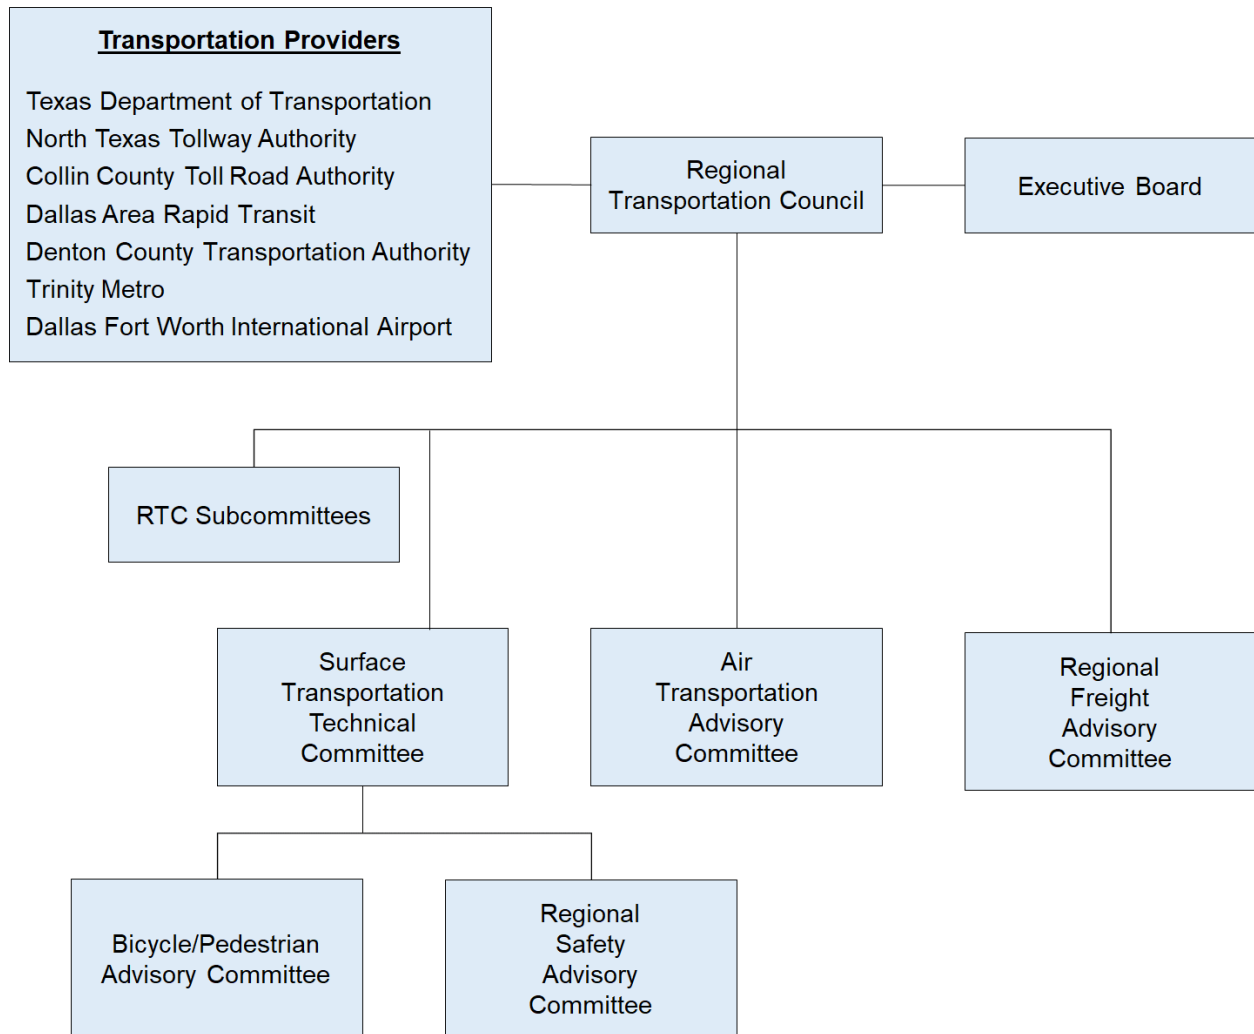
Transportation Providers

Texas Department of Transportation
North Texas Tollway Authority
Collin County Toll Road Authority
Dallas Area Rapid Transit
Denton County Transportation Authority
Trinity Metro
Dallas Fort Worth International Airport

Regional Transportation Council

Executive Board

RTC Subcommittees

Surface Transportation Technical Committee

Air Transportation Advisory Committee

Regional Freight Advisory Committee

Bicycle/Pedestrian Advisory Committee

Regional Safety Advisory Committee